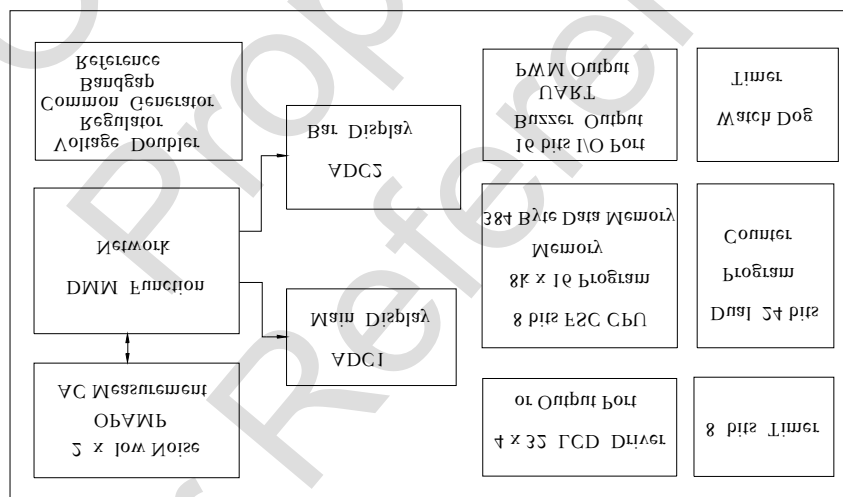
Reference
Bandgap
Common Generator
Regulator
Voltage Doubler

Bar Display
ADC2

PWM Output
UART
Buzzer Output
16 bits I/O Port

Timer
Watch Dog

Network
DMM Function

384 Byte Data Memory
Memory
8k x 16 Program
8 bits FSC CPU

Counter
Program
Dual 24 bits

Main Display
ADC1

AC Measurement
OPAMP
2 x low Noise

or Output Port
4 x 32 LCD Driver

8 bits Timer